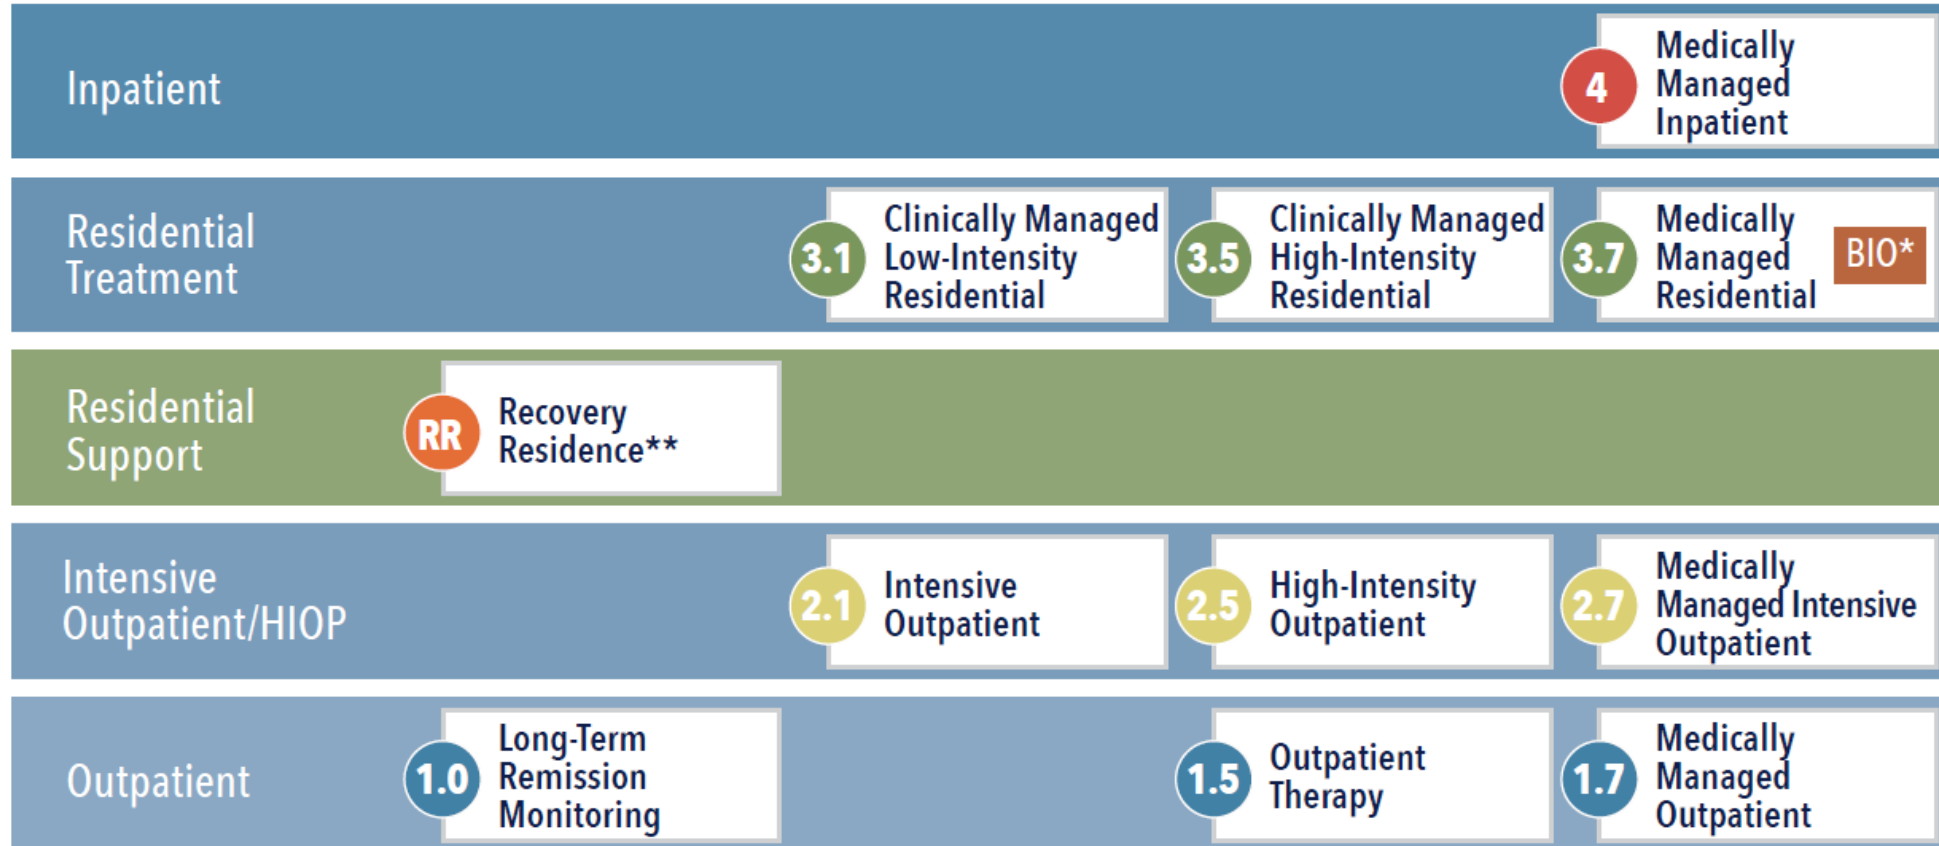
Inpatient

4 Medically Managed Inpatient

Residential Treatment

3.1 Clinically Managed Low-Intensity Residential

3.5 Clinically Managed High-Intensity Residential

3.7 Medically Managed Residential BIO*

Residential Support

RR Recovery Residence**

Intensive Outpatient/HIOP

2.1 Intensive Outpatient

2.5 High-Intensity Outpatient

2.7 Medically Managed Intensive Outpatient

Outpatient

1.0 Long-Term Remission Monitoring

1.5 Outpatient Therapy

1.7 Medically Managed Outpatient